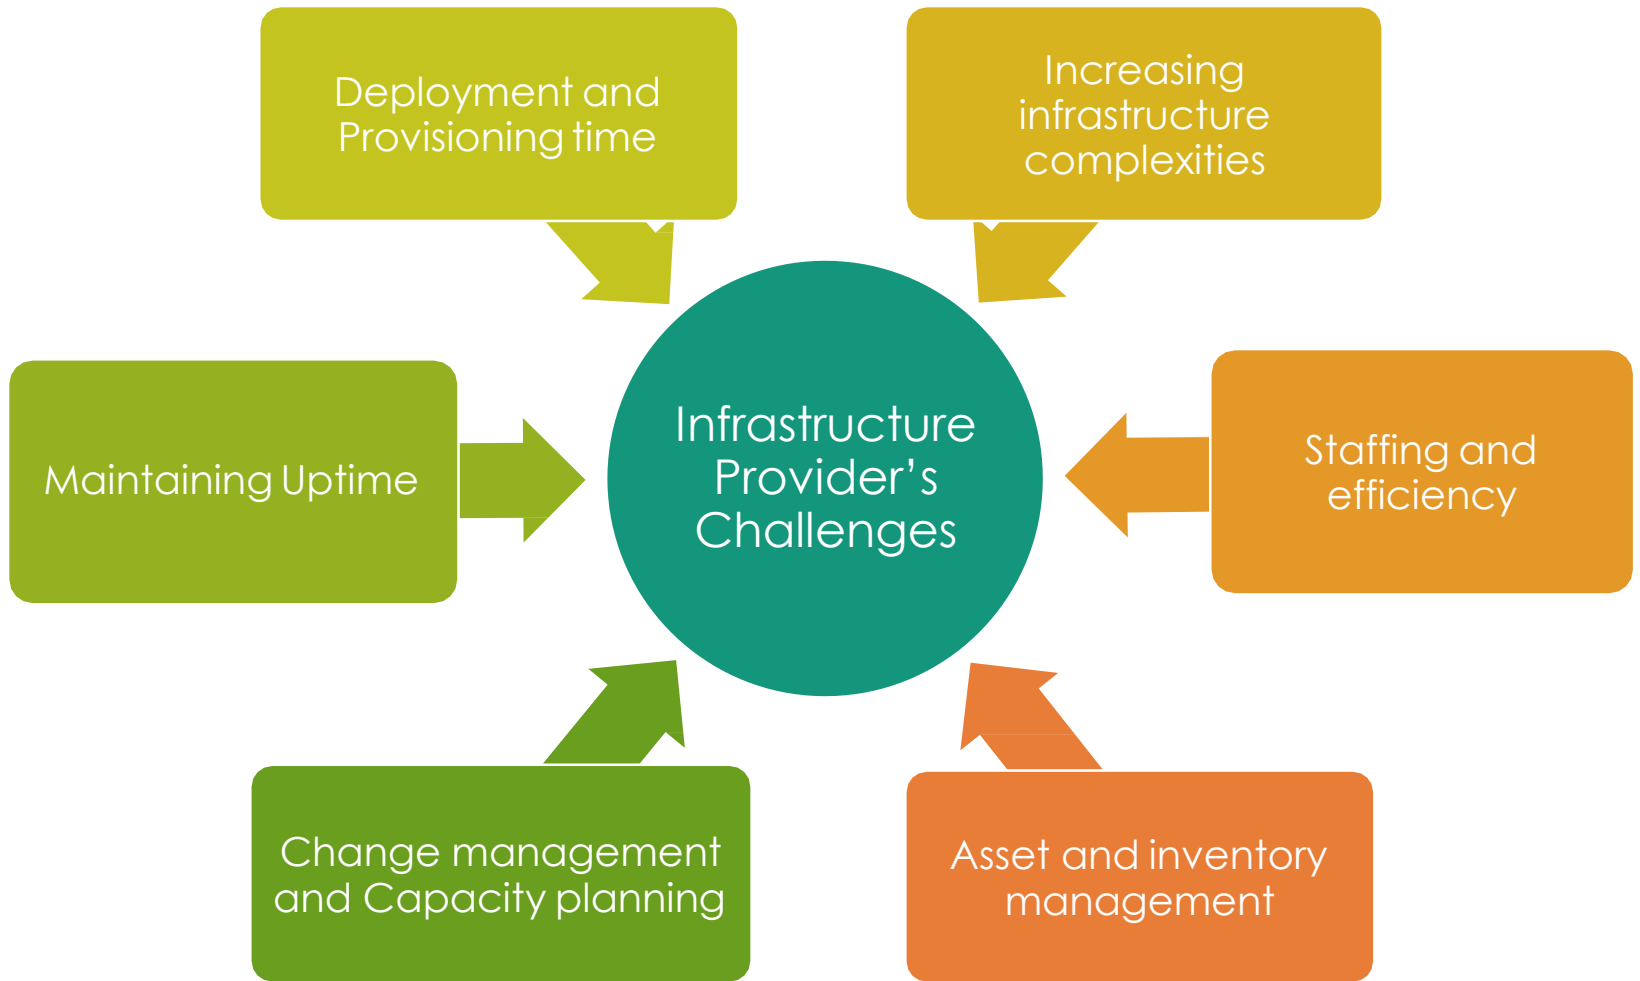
Deployment and Provisioning time

Increasing infrastructure complexities

Maintaining Uptime

Infrastructure Provider’s Challenges

Staffing and efficiency

Change management and Capacity planning

Asset and inventory management